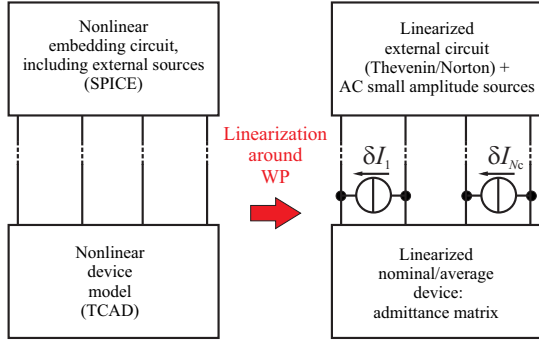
Nonlinear embedding circuit, including external sources (SPICE)

Nonlinear device model (TCAD)

Linearization around WP

Linearized external circuit (Thevenin/Norton) + AC small amplitude sources

$\delta I_1$

$\delta I_{N_C}$

Linearized nominal/average device: admittance matrix